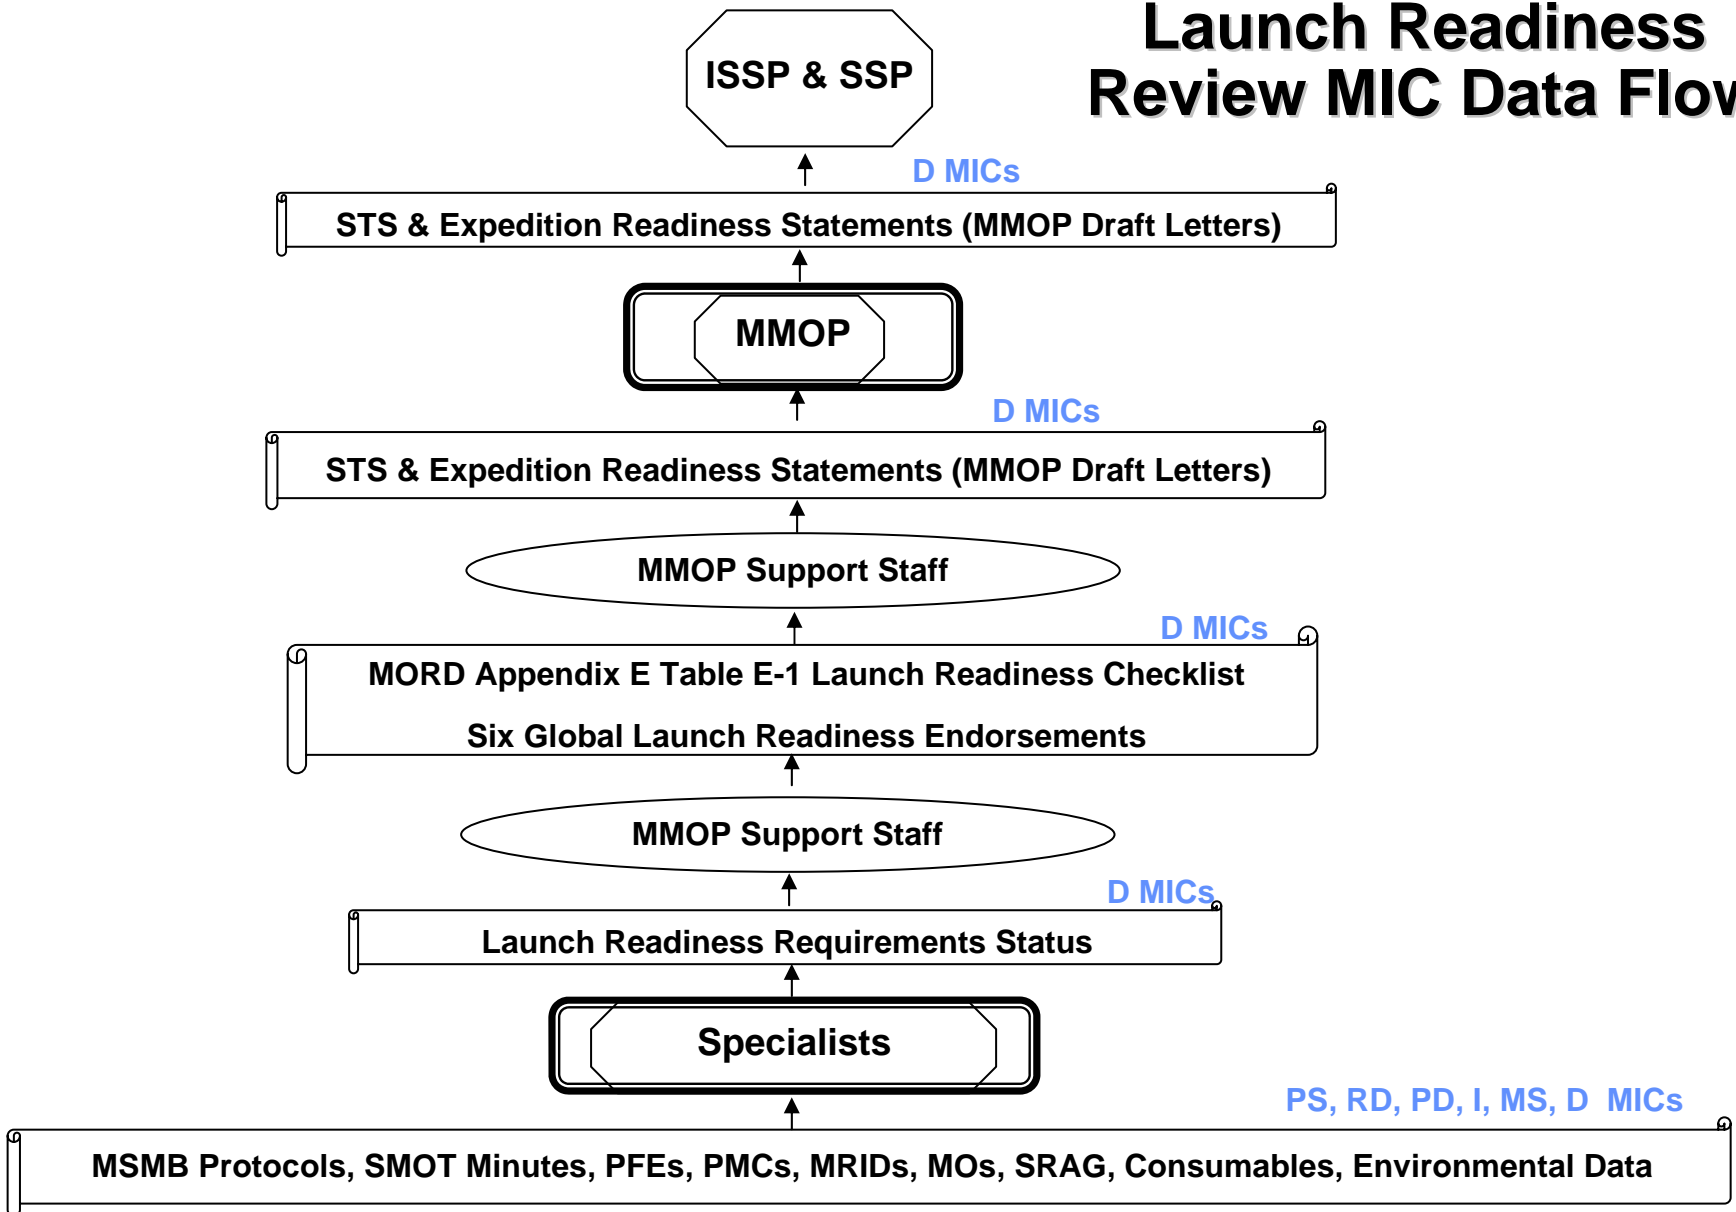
Launch Readiness Review MIC Data Flow

ISSP & SSP

D MICs

STS & Expedition Readiness Statements (MMOP Draft Letters)

MMOP

D MICs

STS & Expedition Readiness Statements (MMOP Draft Letters)

MMOP Support Staff

D MICs

MORD Appendix E Table E-1 Launch Readiness Checklist

Six Global Launch Readiness Endorsements

MMOP Support Staff

D MICs

Launch Readiness Requirements Status

Specialists

PS, RD, PD, I, MS, D MICs

MSMB Protocols, SMOT Minutes, PFEs, PMCs, MRIDs, MOs, SRAG, Consumables, Environmental Data